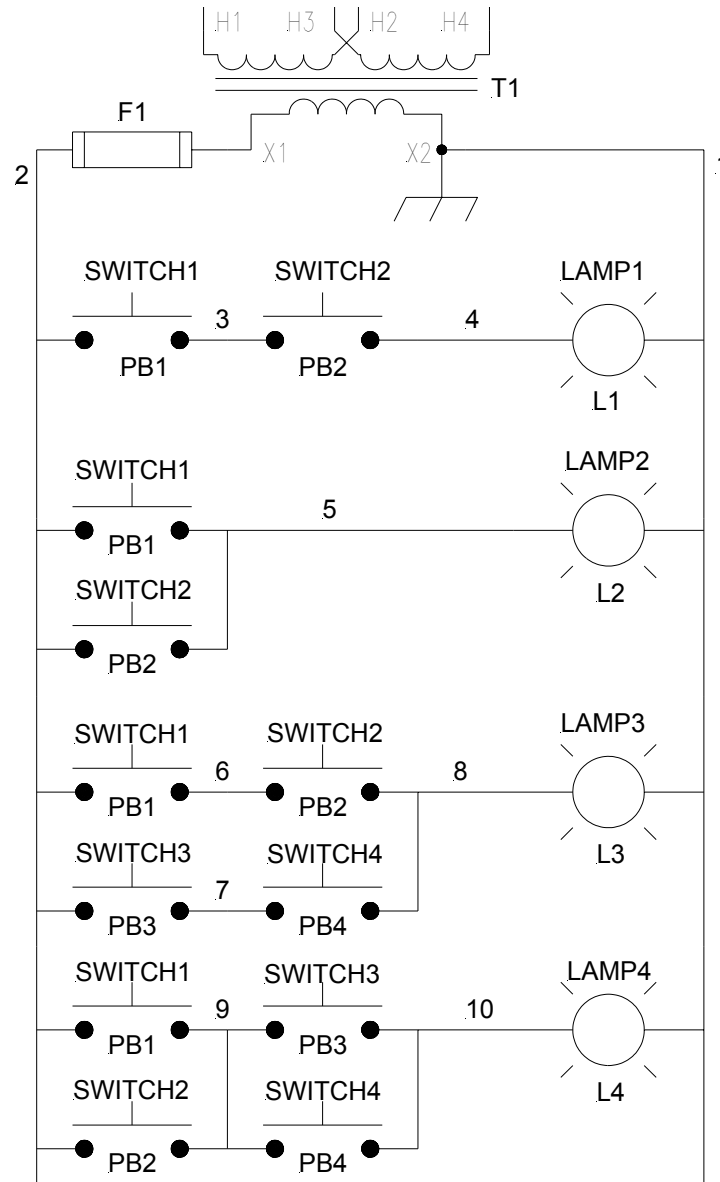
H1 H3 H2 H4
T1
F1
X1 X2
2
1
SWITCH1 SWITCH2 LAMP1
3 4
PB1 PB2
L1
SWITCH1 LAMP2
5
PB1
SWITCH2
L2
PB2
SWITCH1 SWITCH2 LAMP3
6 8
PB1 PB2
SWITCH3 SWITCH4
L3
7
PB3 PB4
SWITCH1 SWITCH3 LAMP4
9 10
PB1 PB3
SWITCH2 SWITCH4
L4
PB2 PB4